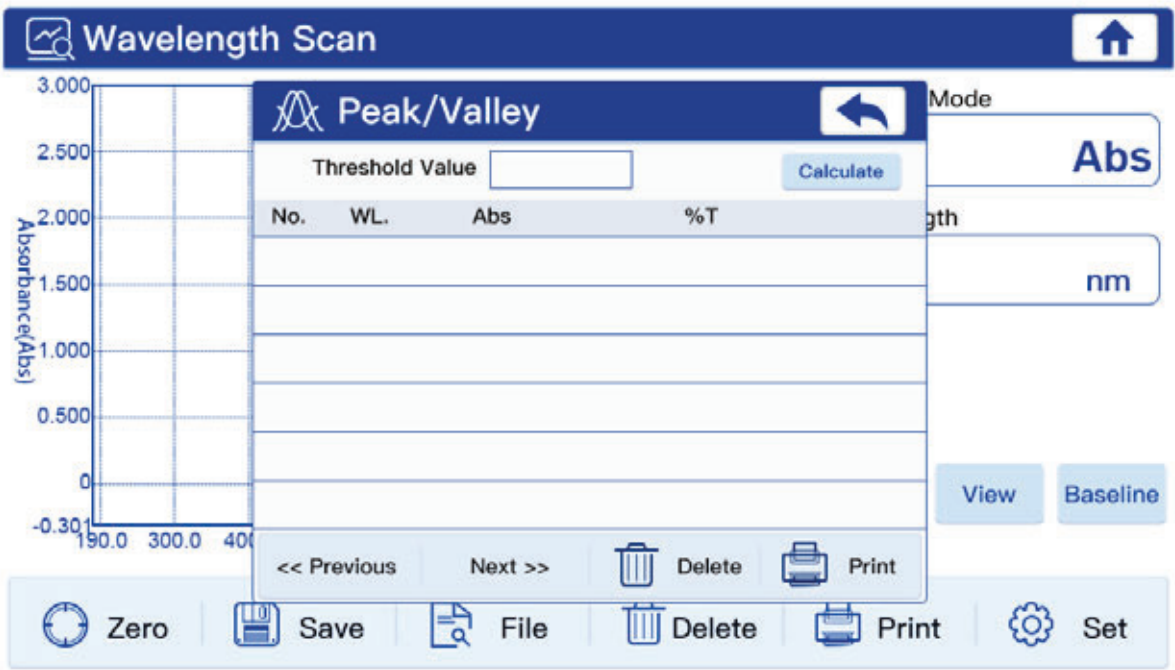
Wavelength Scan

3.000
2.500
2.000
1.500
1.000
0.500
0
-0.301
Absorbance(Abs)
190.0 300.0 400

Peak/Valley

Threshold Value
Calculate

| No. | WL. | Abs | %T |
|---|---|---|---|
| | | | |
| | | | |
| | | | |
| | | | |
| | | | |
| | | | |

<< Previous
Next >>
Delete
Print

Mode
Abs
gth
nm

View
Baseline

Zero
Save
File
Delete
Print
Set